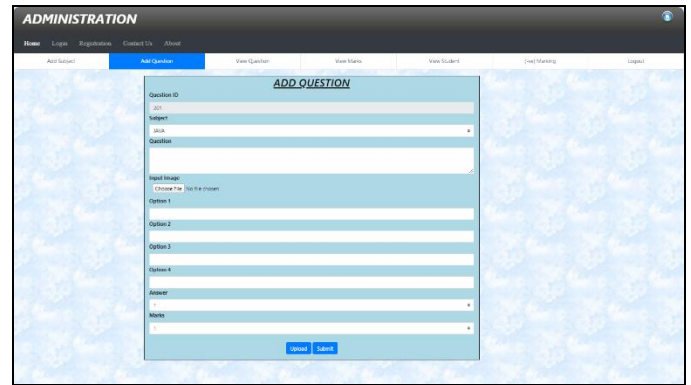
ADMINISTRATION

Home Login Registration Contact Us About

Add Subject | Add Question | View Question | View Marks | View Student | Fuzz Marking | Logout

ADD QUESTION

Question ID

201

Subject

JAVA

Question

Input Image

Choose File No file chosen

Option 1

Option 2

Option 3

Option 4

Answer

1

Marks

1

Upload Submit